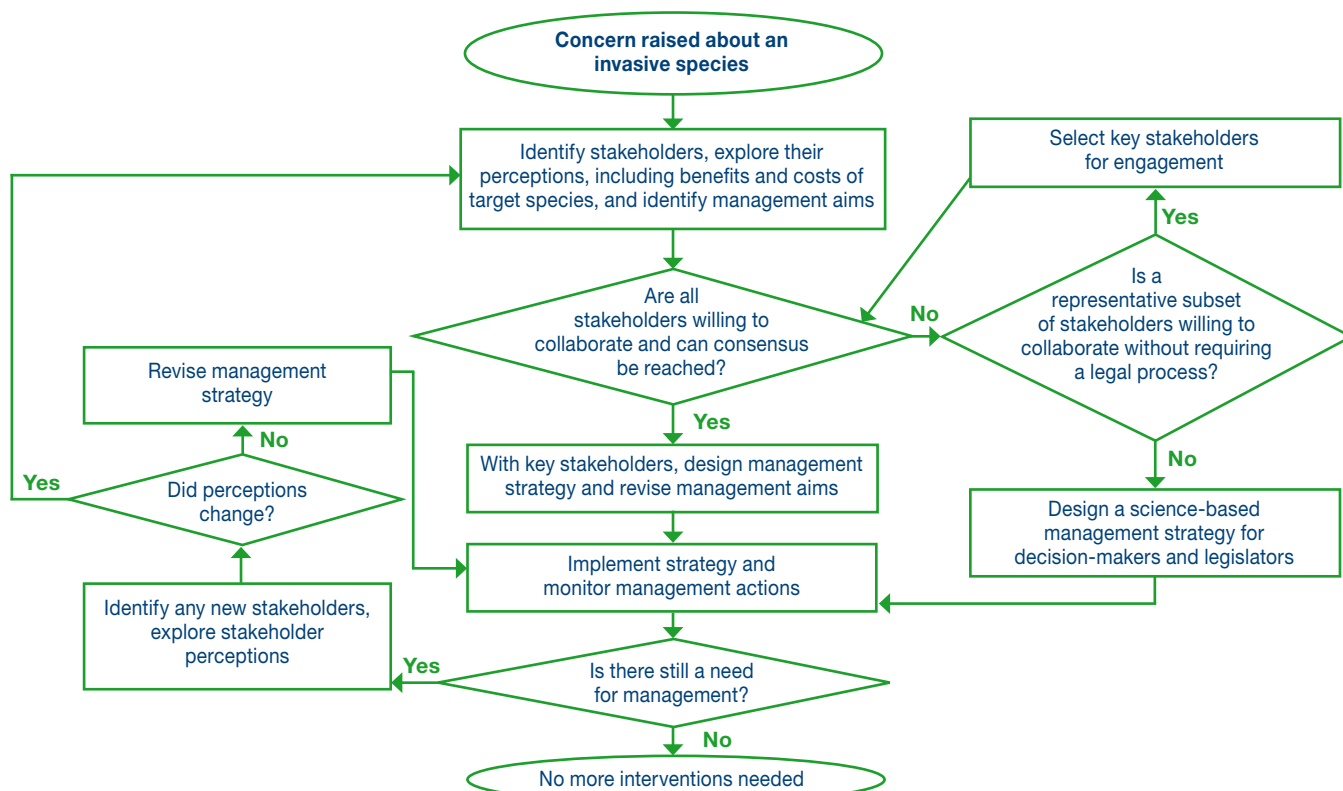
Concern raised about an invasive species

Identify stakeholders, explore their perceptions, including benefits and costs of target species, and identify management aims

Select key stakeholders for engagement

Yes

Are all stakeholders willing to collaborate and can consensus be reached?

No

Is a representative subset of stakeholders willing to collaborate without requiring a legal process?

Revise management strategy

No

Yes

With key stakeholders, design management strategy and revise management aims

No

Yes

Did perceptions change?

Design a science-based management strategy for decision-makers and legislators

Implement strategy and monitor management actions

Identify any new stakeholders, explore stakeholder perceptions

Yes

Is there still a need for management?

No

No more interventions needed